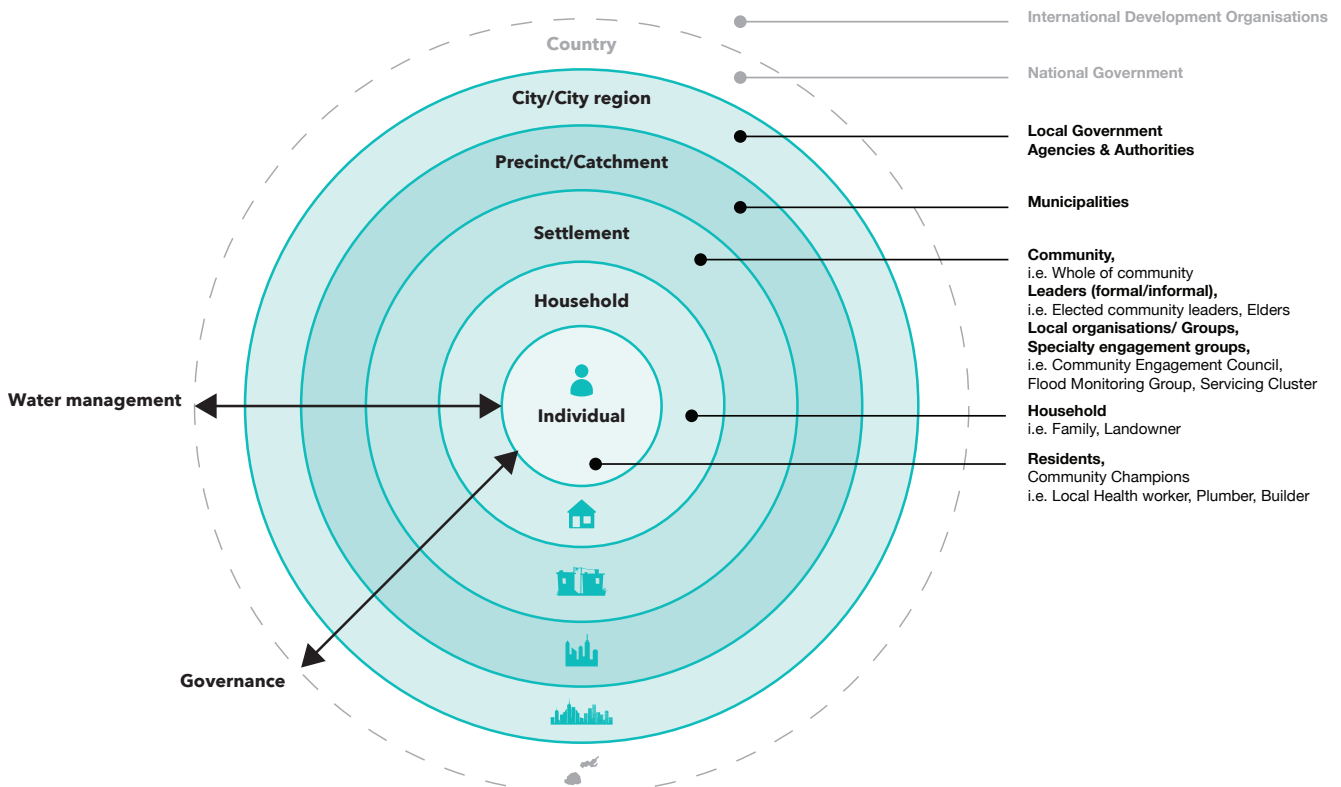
Country

City/City region

Precinct/Catchment

Settlement

Household

Individual

Water management

Governance

International Development Organisations

National Government

Local Government
Agencies & Authorities

Municipalities

Community,
i.e. Whole of community
Leaders (formal/informal),
i.e. Elected community leaders, Elders
Local organisations/ Groups,
Specialty engagement groups,
i.e. Community Engagement Council, Flood Monitoring Group, Servicing Cluster

Household
i.e. Family, Landowner

Residents,
Community Champions
i.e. Local Health worker, Plumber, Builder